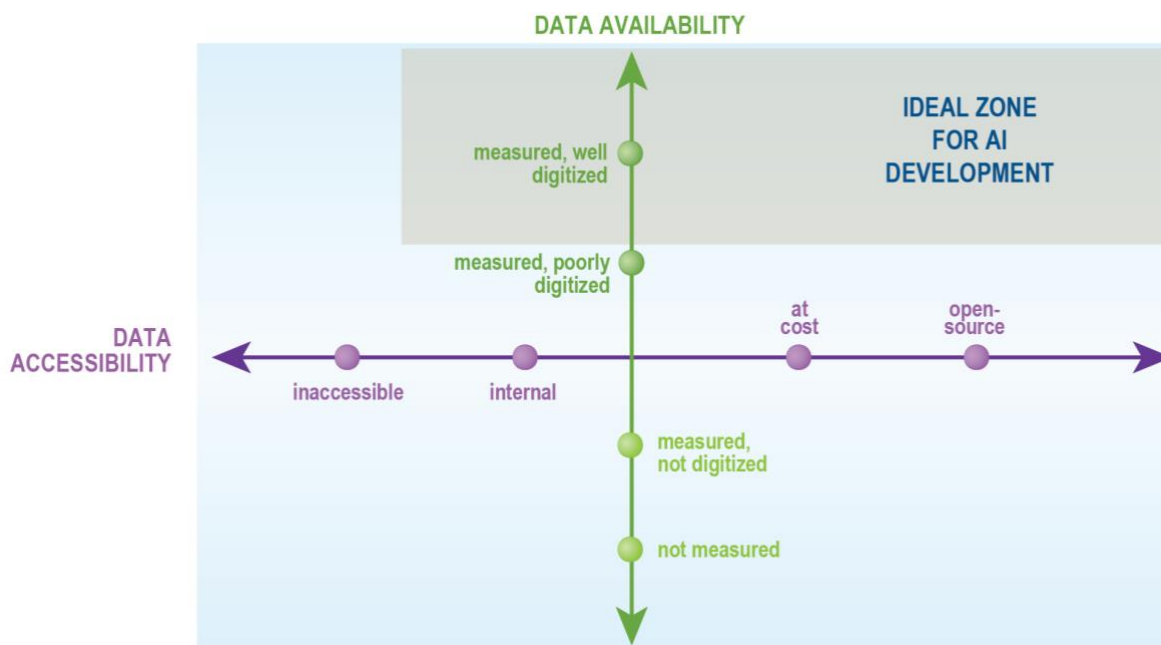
DATA AVAILABILITY

IDEAL ZONE FOR AI DEVELOPMENT

measured, well digitized

measured, poorly digitized

DATA ACCESSIBILITY

at cost

open-source

inaccessible

internal

measured, not digitized

not measured